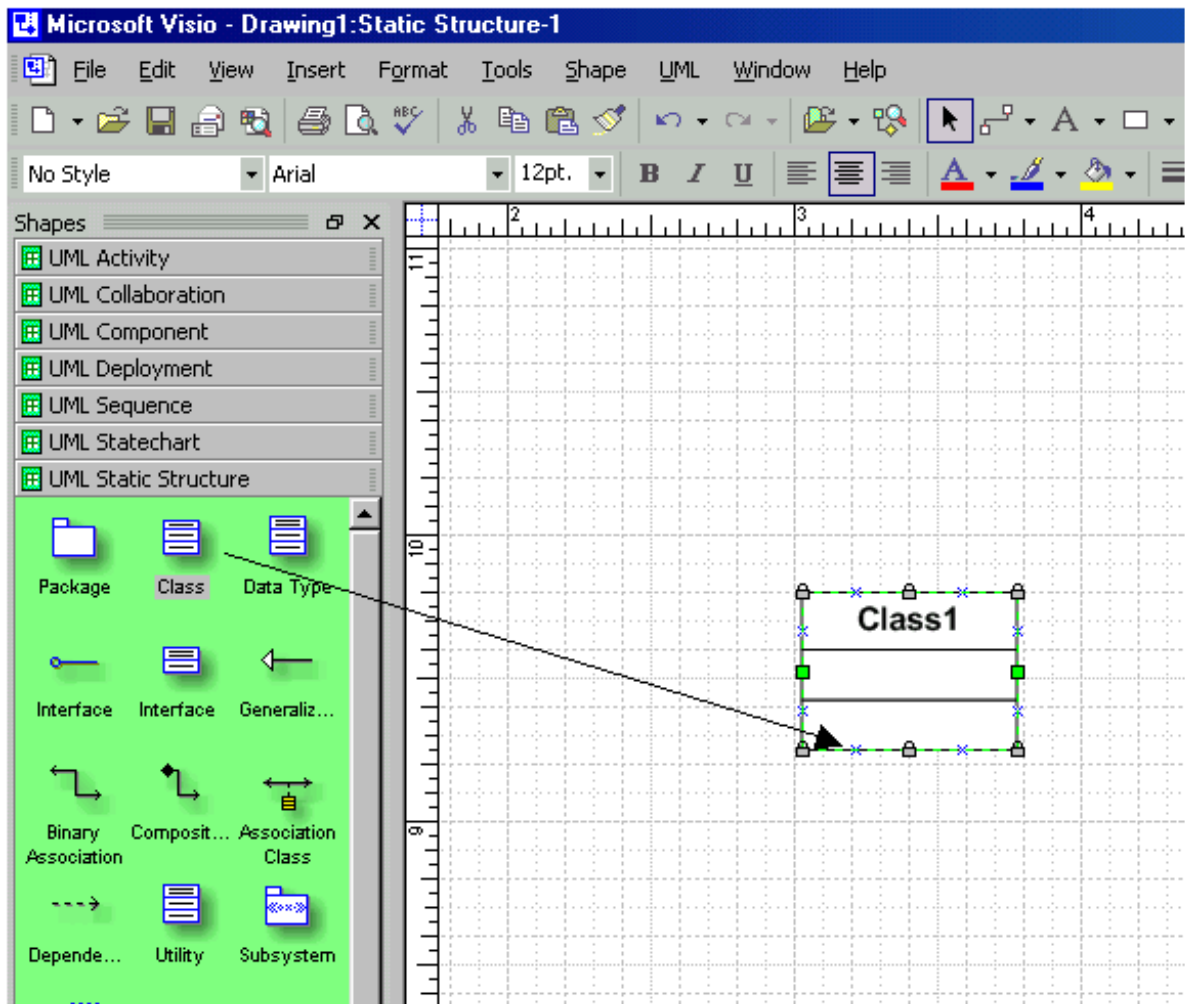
Microsoft Visio - Drawing1:Static Structure-1

File Edit View Insert Format Tools Shape UML Window Help

No Style Arial 12pt. B I U

Shapes

UML Activity
UML Collaboration
UML Component
UML Deployment
UML Sequence
UML Statechart
UML Static Structure

Package Class Data Type
Interface Interface Generaliz...
Binary Association Composit... Association Class
Depende... Utility Subsystem

2 3 4
11
10
9

Class1